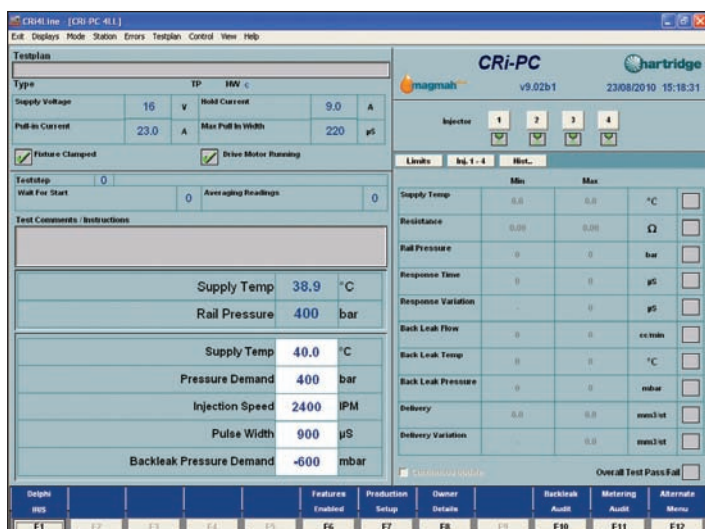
CRi4Line - [CRI-PC 4LL]

Exit Displays Mode Station Errors Testplan Control View Help

Testplan

Type TP MW c

| Supply Voltage | 16 | V | Hold Current | 9.0 | A |
|---|---|---|---|---|---|
| Pull-in Current | 23.0 | A | Max Pull In Width | 220 | µS |

Fixture Clamped

Drive Motor Running

Teststep 0

Wait For Start 0

Averaging Readings 0

Test Comments / Instructions

| Supply Temp | 38.9 | °C |
|---|---|---|
| Rail Pressure | 400 | bar |

| Supply Temp | 40.0 | °C |
|---|---|---|
| Pressure Demand | 400 | bar |
| Injection Speed | 2400 | IPM |
| Pulse Width | 900 | µS |
| Backleak Pressure Demand | -600 | mbar |

CRi-PC

magmah

v9.02b1

Hartridge

23/08/2010 15:18:31

Injector 1 2 3 4

Limits Inj. 1 - 4 Hist..

| | Min | Max | |
|---|---|---|---|
| Supply Temp | 0.0 | 0.0 | °C |
| Resistance | 0.00 | 0.00 | Ω |
| Rail Pressure | 0 | 0 | bar |
| Response Time | 0 | 0 | µS |
| Response Variation | | 0 | µS |
| Back Leak Flow | 0 | 0 | cc/min |
| Back Leak Temp | 0 | 0 | °C |
| Back Leak Pressure | 0 | 0 | mbar |
| Delivery | 0.0 | 0.0 | mm3/st |
| Delivery Variation | | 0.0 | mm3/st |

Overall Test Pass Fail

Delphi BUS F1 | F2 | F3 | F4 | F5 | Features Enabled F6 | Production Setup F7 | Owner Details F8 | F9 | Backleak Audit F10 | Metering Audit F11 | Alternate Menu F12